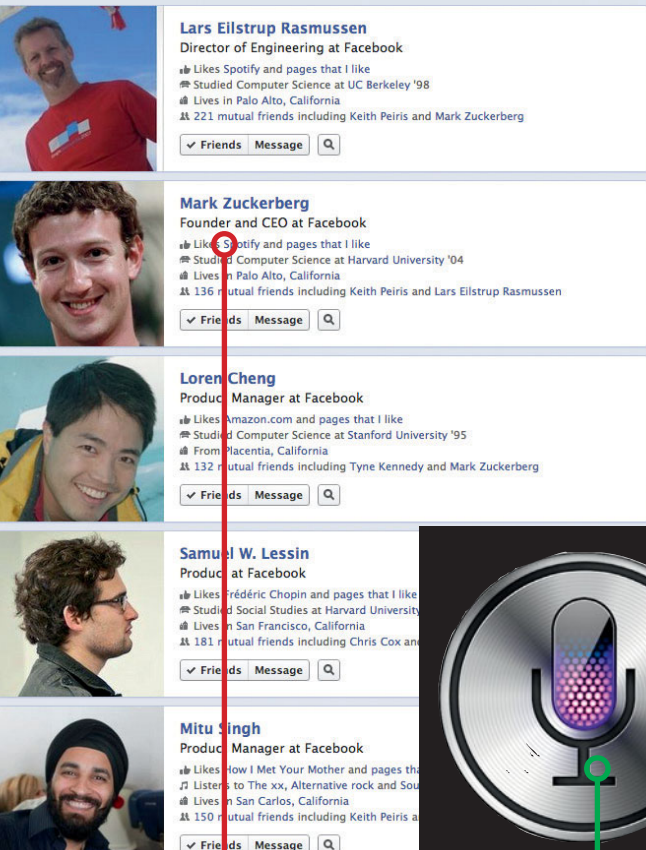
Lars Eilstrup Rasmussen
Director of Engineering at Facebook
Likes Spotify and pages that I like
Studied Computer Science at UC Berkeley '98
Lives in Palo Alto, California
221 mutual friends including Keith Peiris and Mark Zuckerberg
✓ Friends Message

Mark Zuckerberg
Founder and CEO at Facebook
Likes Spotify and pages that I like
Studied Computer Science at Harvard University '04
Lives in Palo Alto, California
136 mutual friends including Keith Peiris and Lars Eilstrup Rasmussen
✓ Friends Message

Loren Cheng
Product Manager at Facebook
Likes Amazon.com and pages that I like
Studied Computer Science at Stanford University '95
From Placentia, California
132 mutual friends including Tyne Kennedy and Mark Zuckerberg
✓ Friends Message

Samuel W. Lessin
Product at Facebook
Likes Frédéric Chopin and pages that I like
Studied Social Studies at Harvard University
Lives in San Francisco, California
181 mutual friends including Chris Cox and
✓ Friends Message

Mitu Singh
Product Manager at Facebook
Likes How I Met Your Mother and pages tha
Listens to The xx, Alternative rock and Sou
Lives in San Carlos, California
150 mutual friends including Keith Peiris a
✓ Friends Message